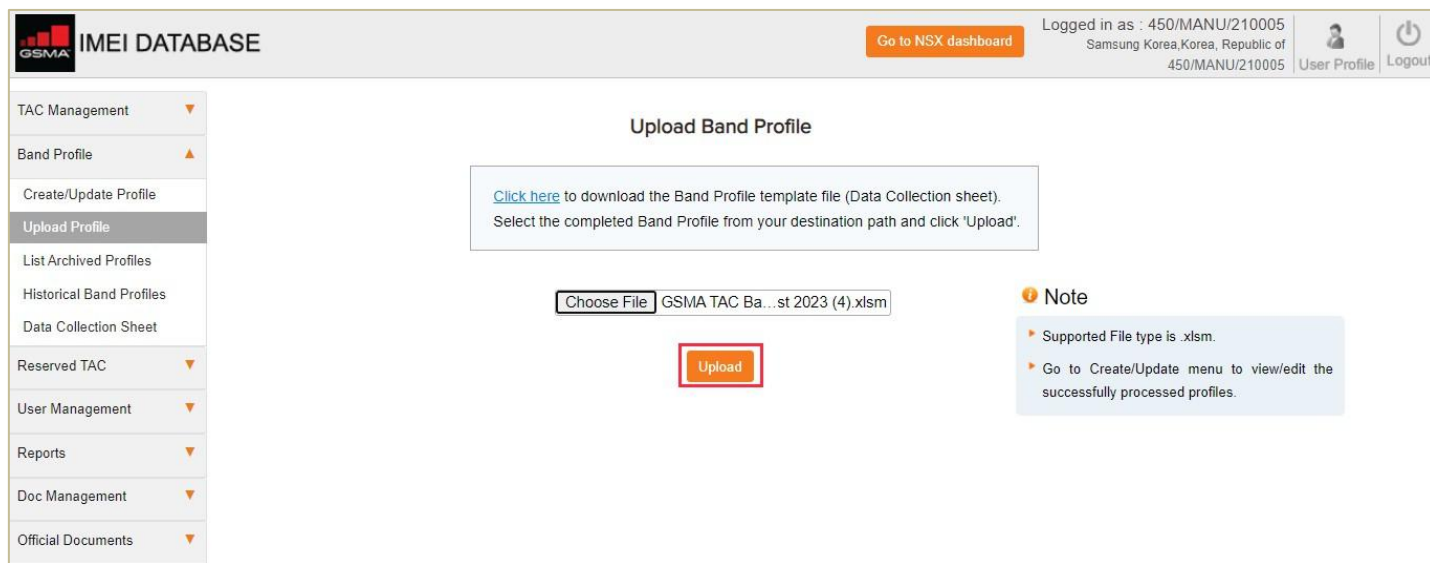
GSMA IMEI DATABASE

Go to NSX dashboard

Logged in as : 450/MANU/210005
Samsung Korea,Korea, Republic of
450/MANU/210005

User Profile

Logout

TAC Management

Band Profile

Create/Update Profile

Upload Profile

List Archived Profiles

Historical Band Profiles

Data Collection Sheet

Reserved TAC

User Management

Reports

Doc Management

Official Documents

Upload Band Profile

Click here to download the Band Profile template file (Data Collection sheet). Select the completed Band Profile from your destination path and click 'Upload'.

Choose File GSMA TAC Ba…st 2023 (4).xlsm

Upload

Note

Supported File type is .xlsm.

Go to Create/Update menu to view/edit the successfully processed profiles.